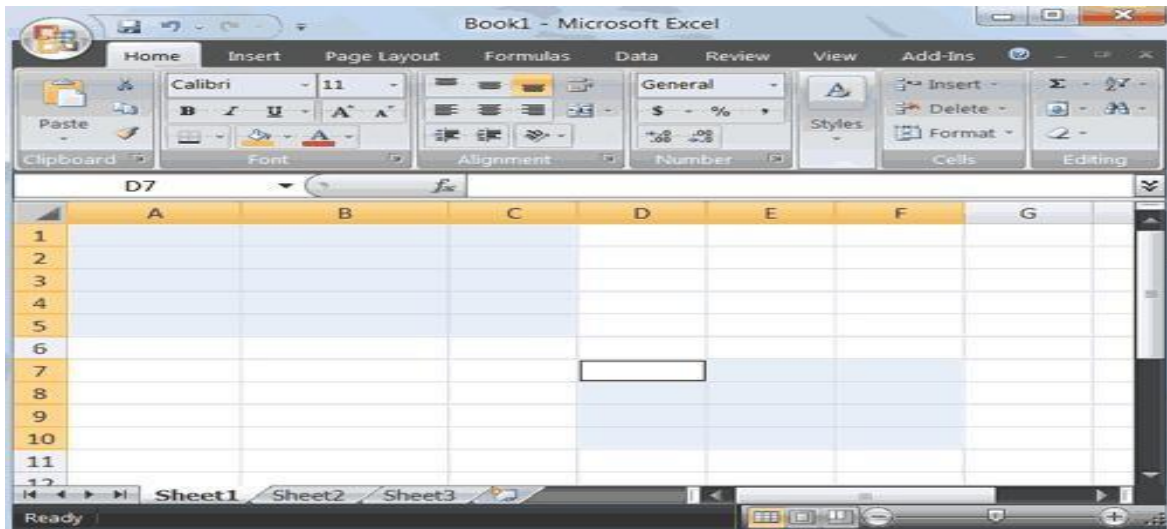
Book1 - Microsoft Excel

Home Insert Page Layout Formulas Data Review View Add-Ins

Paste
Clipboard

Calibri 11
B I U A A
Font

Alignment

General
$ - % ,
Number

Styles

Insert
Delete
Format
Cells

Editing

D7 $f_x$

| | A | B | C | D | E | F | G |
|---|---|---|---|---|---|---|---|
| 1 | | | | | | | |
| 2 | | | | | | | |
| 3 | | | | | | | |
| 4 | | | | | | | |
| 5 | | | | | | | |
| 6 | | | | | | | |
| 7 | | | | | | | |
| 8 | | | | | | | |
| 9 | | | | | | | |
| 10 | | | | | | | |
| 11 | | | | | | | |
| 12 | | | | | | | |

Sheet1 Sheet2 Sheet3

Ready